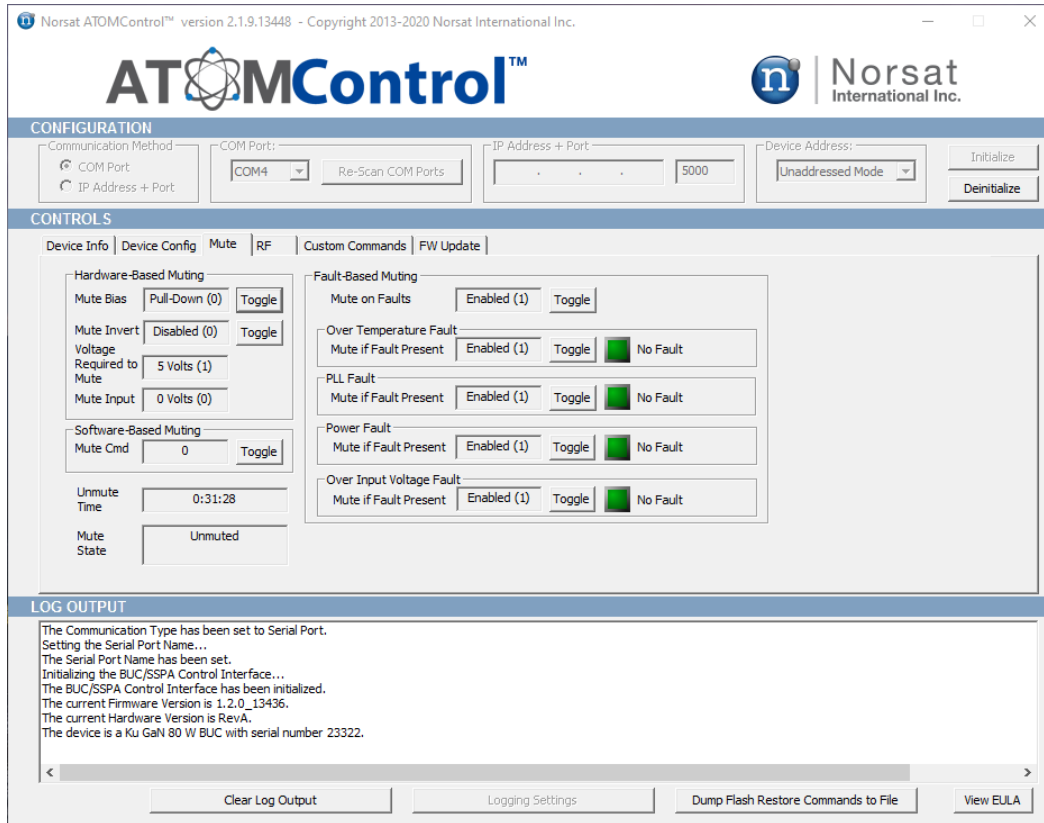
Norsat ATOMControl™ version 2.1.9.13448 - Copyright 2013-2020 Norsat International Inc.

ATOMControl™

Norsat International Inc.

CONFIGURATION

Communication Method
COM Port
IP Address + Port

COM Port:
COM4
Re-Scan COM Ports

IP Address + Port
. . .
5000

Device Address:
Unaddressed Mode

Initialize
Deinitialize

CONTROLS

Device Info | Device Config | Mute | RF | Custom Commands | FW Update

Hardware-Based Muting
Mute Bias | Pull-Down (0) | Toggle
Mute Invert | Disabled (0) | Toggle
Voltage Required to Mute | 5 Volts (1)
Mute Input | 0 Volts (0)

Software-Based Muting
Mute Cmd | 0 | Toggle

Unmute Time | 0:31:28

Mute State | Unmuted

Fault-Based Muting
Mute on Faults | Enabled (1) | Toggle

Over Temperature Fault
Mute if Fault Present | Enabled (1) | Toggle | No Fault

PLL Fault
Mute if Fault Present | Enabled (1) | Toggle | No Fault

Power Fault
Mute if Fault Present | Enabled (1) | Toggle | No Fault

Over Input Voltage Fault
Mute if Fault Present | Enabled (1) | Toggle | No Fault

LOG OUTPUT

The Communication Type has been set to Serial Port.
Setting the Serial Port Name...
The Serial Port Name has been set.
Initializing the BUC/SSPA Control Interface...
The BUC/SSPA Control Interface has been initialized.
The current Firmware Version is 1.2.0_13436.
The current Hardware Version is RevA.
The device is a Ku GaN 80 W BUC with serial number 23322.

Clear Log Output
Logging Settings
Dump Flash Restore Commands to File
View EULA